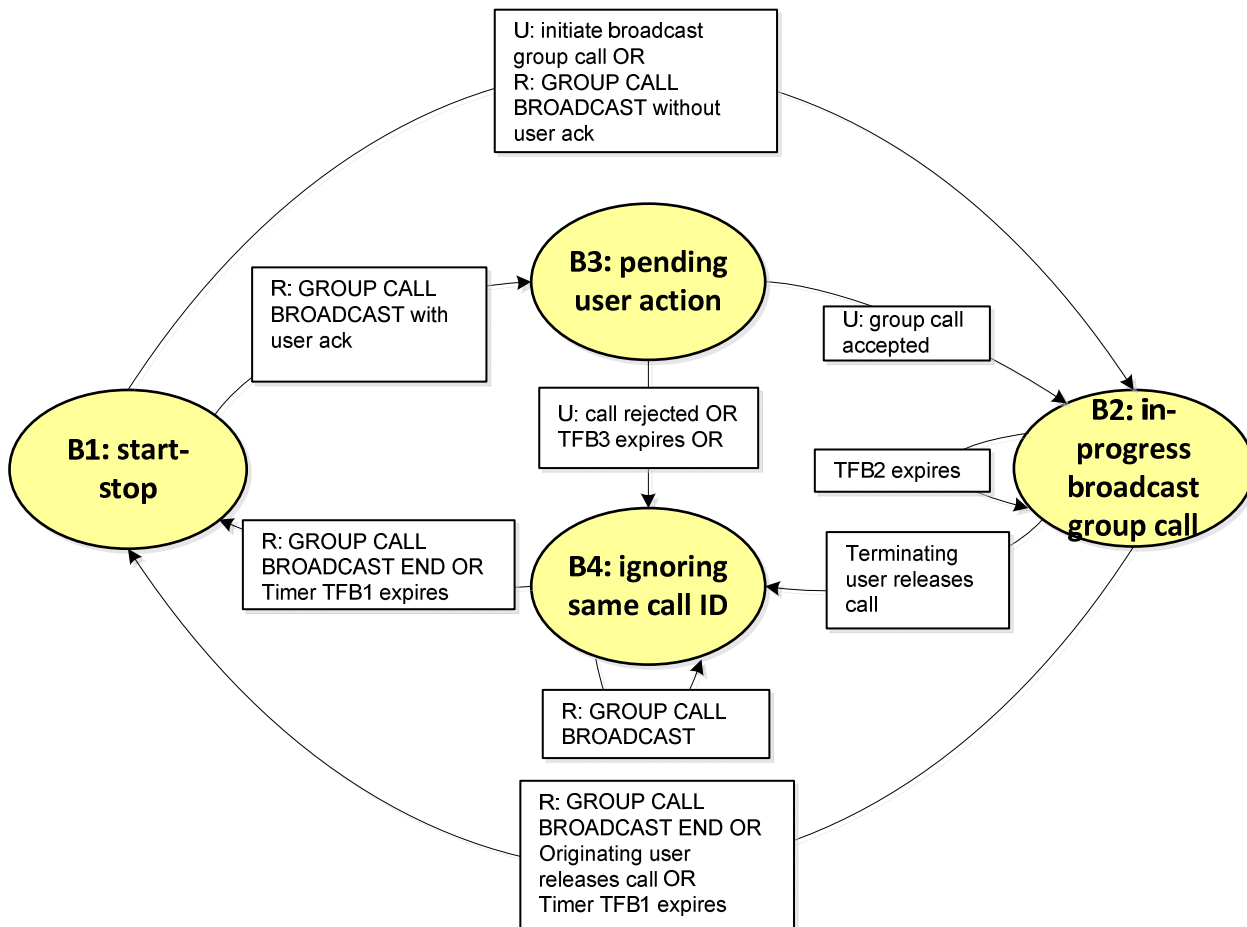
U: initiate broadcast group call OR
R: GROUP CALL BROADCAST without user ack

B3: pending user action

R: GROUP CALL BROADCAST with user ack

U: group call accepted

B1: start-stop

U: call rejected OR TFB3 expires OR

B2: in-progress broadcast group call

TFB2 expires

R: GROUP CALL BROADCAST END OR Timer TFB1 expires

B4: ignoring same call ID

Terminating user releases call

R: GROUP CALL BROADCAST

R: GROUP CALL BROADCAST END OR Originating user releases call OR Timer TFB1 expires